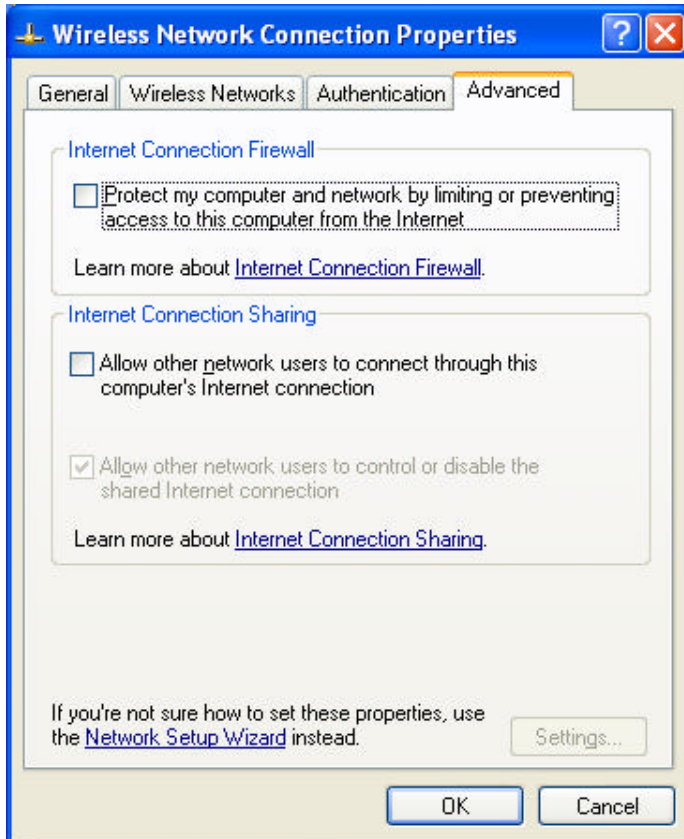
Wireless Network Connection Properties

?

General | Wireless Networks | Authentication | Advanced

Internet Connection Firewall

Protect my computer and network by limiting or preventing access to this computer from the Internet

Learn more about Internet Connection Firewall.

Internet Connection Sharing

Allow other network users to connect through this computer's Internet connection

Allow other network users to control or disable the shared Internet connection

Learn more about Internet Connection Sharing.

If you're not sure how to set these properties, use the Network Setup Wizard instead.

Settings...

OK

Cancel